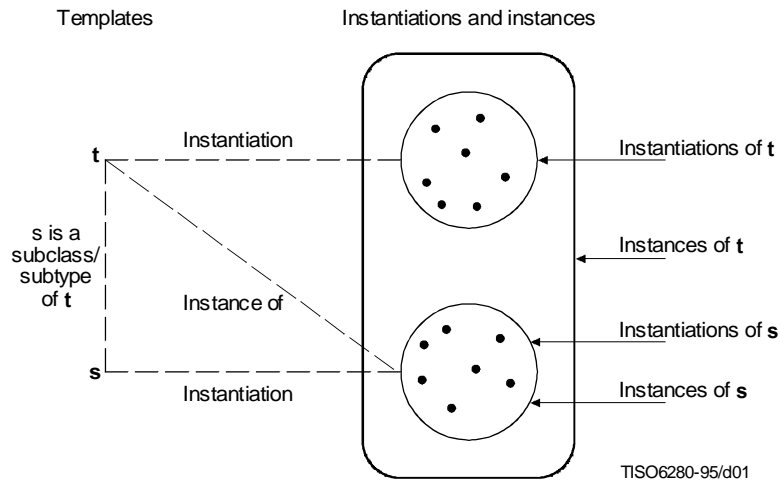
Templates

Instantiations and instances

t

Instantiation

Instantiations of **t**

s is a subclass/ subtype of **t**

Instances of **t**

Instance of

Instantiations of **s**

s

Instantiation

Instances of **s**

TISO6280-95/d01